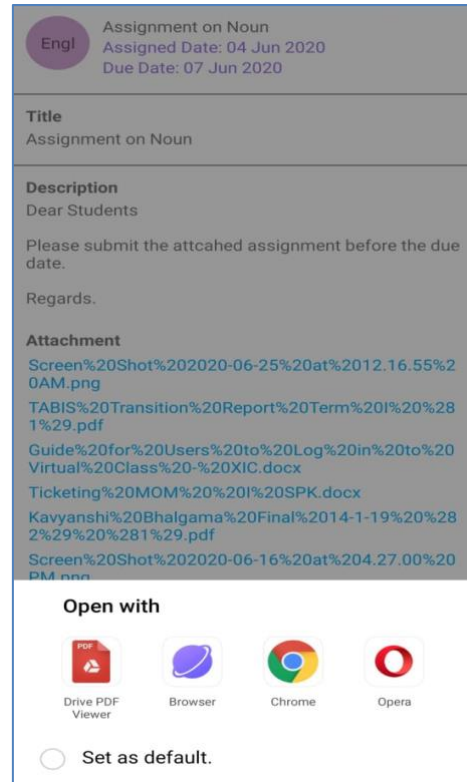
Engl

Assignment on Noun
Assigned Date: 04 Jun 2020
Due Date: 07 Jun 2020

Title
Assignment on Noun

Description
Dear Students

Please submit the attcahed assignment before the due date.

Regards.

Attachment
Screen%20Shot%202020-06-25%20at%2012.16.55%20AM.png
TABIS%20Transition%20Report%20Term%20I%20%281%29.pdf
Guide%20for%20Users%20to%20Log%20in%20to%20Virtual%20Class%20-%20XIC.docx
Ticketing%20MOM%20%20I%20SPK.docx
Kavyanshi%20Bhalgama%20Final%2014-1-19%20%282%29%20%281%29.pdf
Screen%20Shot%202020-06-16%20at%204.27.00%20PM.png

Open with

PDF
Drive PDF Viewer

Browser

Chrome

Opera

Set as default.